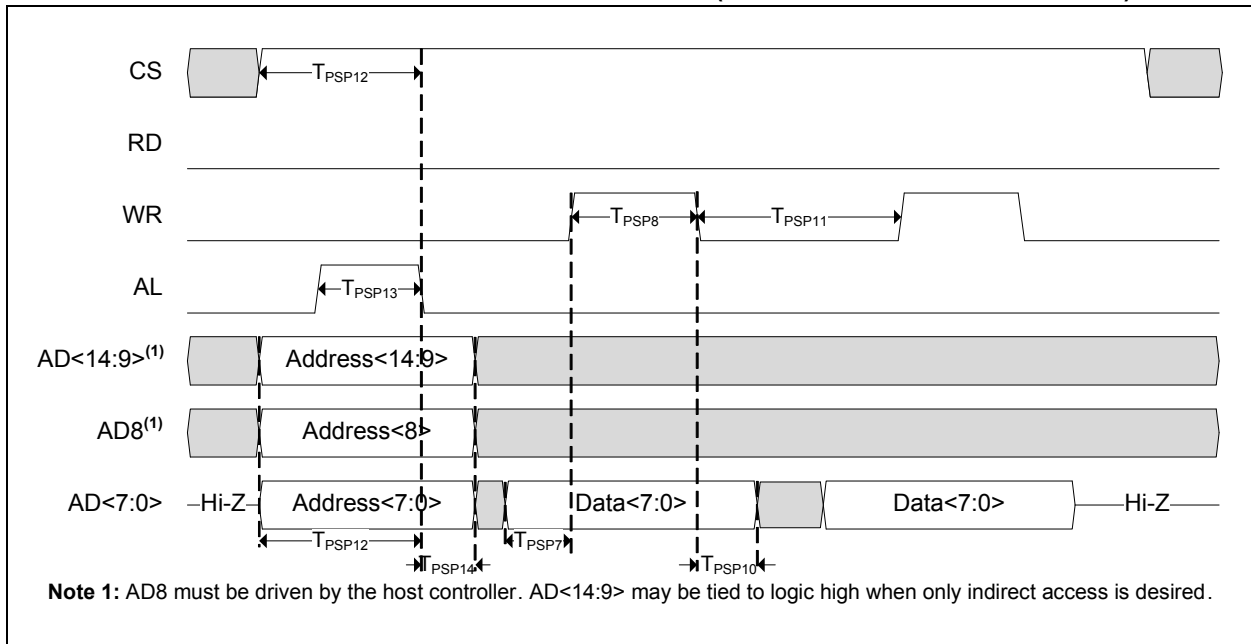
CS
$T_{PSP12}$
RD
WR
$T_{PSP8}$
$T_{PSP11}$
AL
$T_{PSP13}$
AD<14:9>$^{(1)}$
Address<14:9>
AD8$^{(1)}$
Address<8>
AD<7:0>
Hi-Z
Address<7:0>
Data<7:0>
Data<7:0>
Hi-Z
$T_{PSP12}$
$T_{PSP14}$
$T_{PSP7}$
$T_{PSP10}$

**Note 1:** AD8 must be driven by the host controller. AD<14:9> may be tied to logic high when only indirect access is desired.